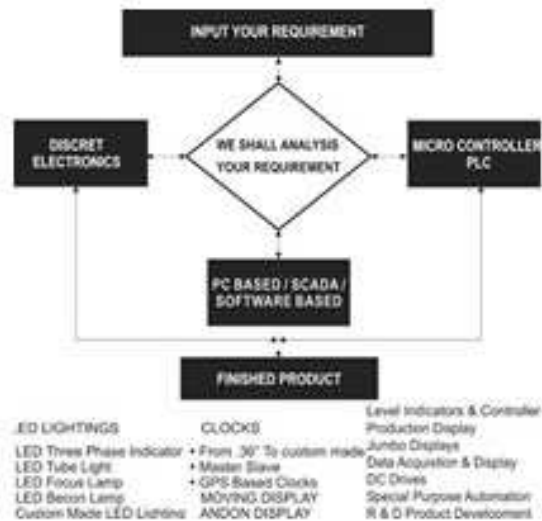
INPUT YOUR REQUIREMENT

DISCRET ELECTRONICS

WE SHALL ANALYSIS YOUR REQUIREMENT

MICRO CONTROLLER PLC

PC BASED / SCADA / SOFTWARE BASED

FINISHED PRODUCT

LED LIGHTINGS
LED Three Phase Indicator
LED Tube Light
LED Focus Lamp
LED Becon Lamp
Custom Made LED Lighting

CLOCKS
• From .30" To custom made
• Master Slave
• GPS Based Clocks
MOVING DISPLAY
ANDON DISPLAY

Level Indicators & Controller
Production Display
Jumbo Displays
Data Acquisition & Display
DC Drives
Special Purpose Automation
R & D Product Development